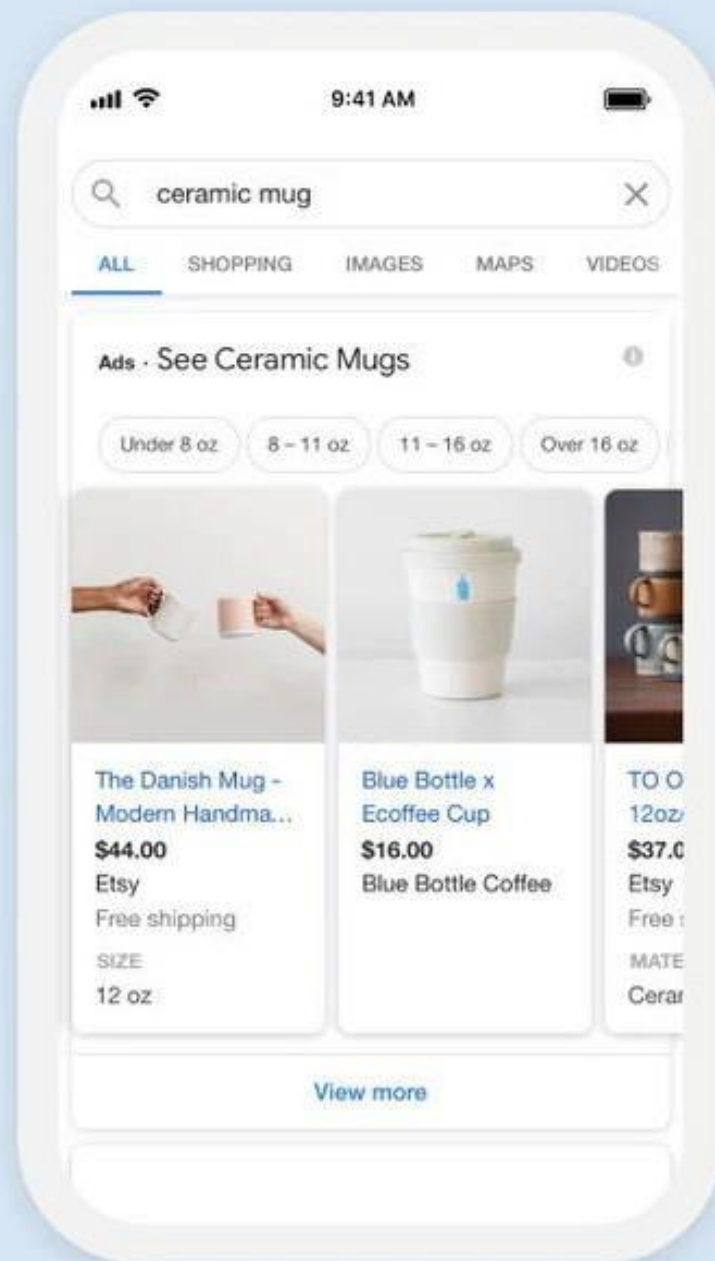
9:41 AM

ceramic mug

ALL SHOPPING IMAGES MAPS VIDEOS

Ads · See Ceramic Mugs

Under 8 oz
8 – 11 oz
11 – 16 oz
Over 16 oz

The Danish Mug - Modern Handma...
$44.00
Etsy
Free shipping
SIZE
12 oz

Blue Bottle x Ecoffee Cup
$16.00
Blue Bottle Coffee

TO O
12oz
$37.0
Etsy
Free
MATE
Cerar

View more